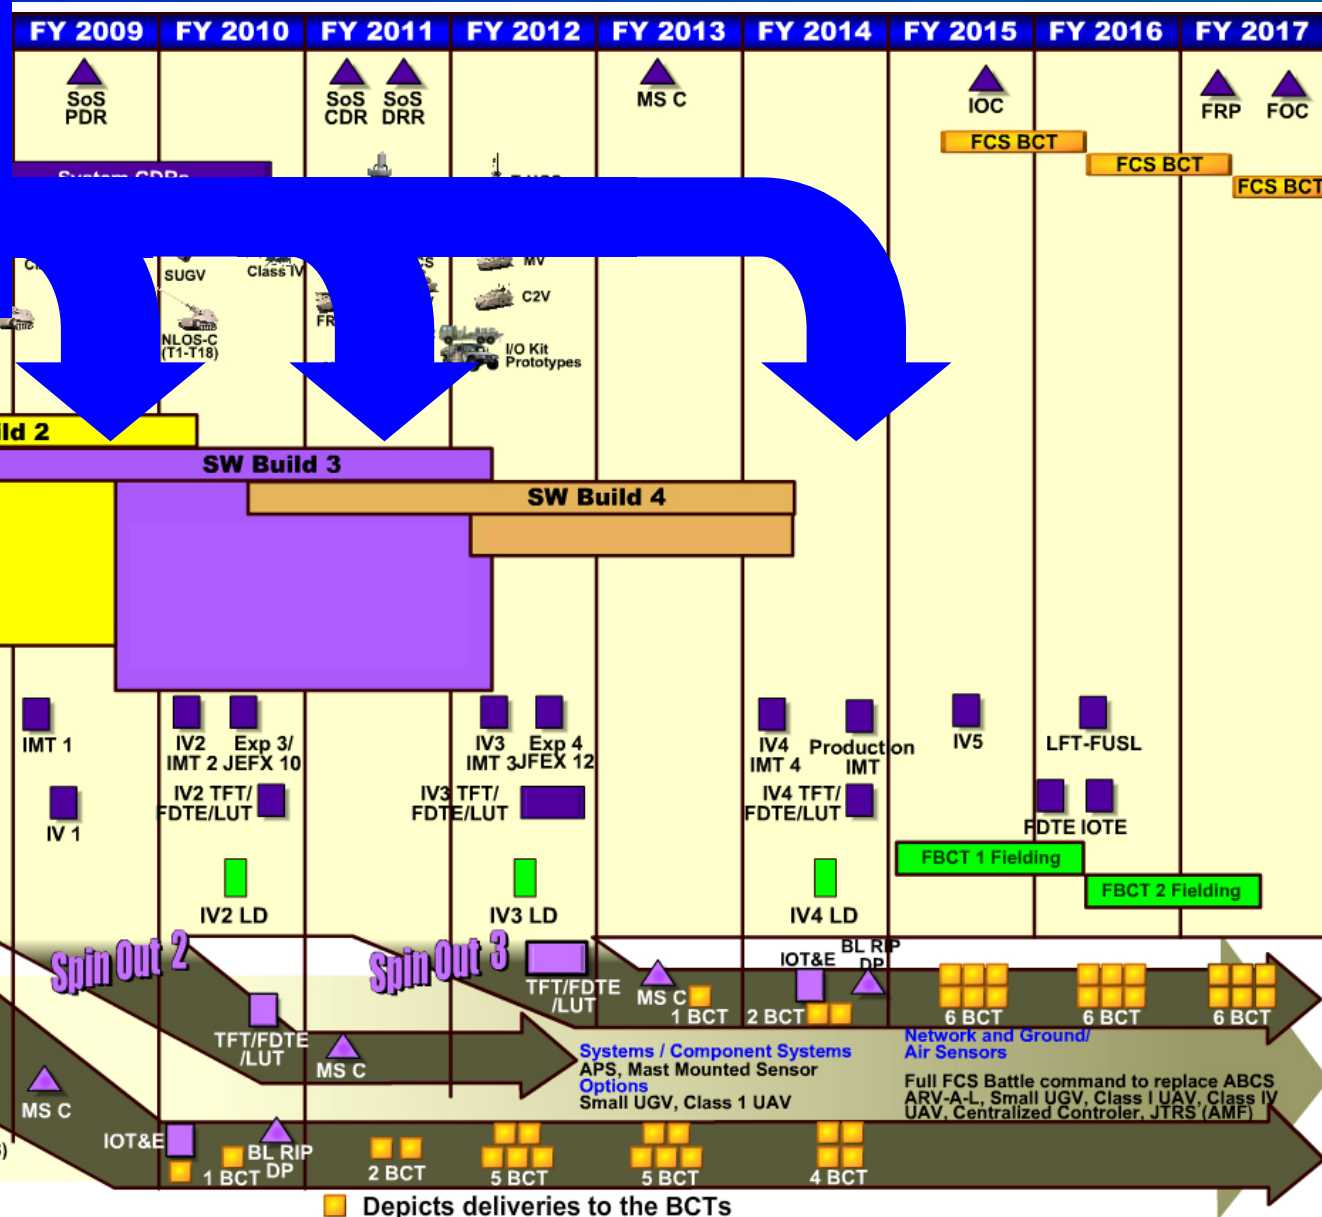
FY 2009 FY 2010 FY 2011 FY 2012 FY 2013 FY 2014 FY 2015 FY 2016 FY 2017

SoS PDR

SoS CDR SoS DRR

MS C

IOC

FRP FOC

FCS BCT

FCS BCT

FCS BCT

System CDRs

SUGV

Class IV

NLOS-C (T1-T18)

FR

MV

C2V

I/O Kit Prototypes

ld 2

SW Build 3

SW Build 4

IMT 1

IV 1

IV2 IMT 2

Exp 3/ JEFX 10

IV2 TFT/ FDTE/LUT

IV2 LD

IV3 IMT 3

Exp 4 JFEX 12

IV3 TFT/ FDTE/LUT

IV3 LD

IV4 IMT 4

Production IMT

IV4 TFT/ FDTE/LUT

IV4 LD

IV5

LFT-FUSL

FDTE IOTE

FBCT 1 Fielding

FBCT 2 Fielding

Spin Out 2

Spin Out 3

TFT/FDTE /LUT

MS C

TFT/FDTE /LUT

MS C

IOT&E

BL RIP DP

1 BCT

2 BCT

6 BCT

6 BCT

6 BCT

Systems / Component Systems
APS, Mast Mounted Sensor
Options
Small UGV, Class 1 UAV

Network and Ground/ Air Sensors

Full FCS Battle command to replace ABCS
ARV-A-L, Small UGV, Class I UAV, Class IV UAV, Centralized Controler, JTRS (AMF)

MS C

IOT&E

BL RIP DP

1 BCT

2 BCT

5 BCT

5 BCT

4 BCT

Depicts deliveries to the BCTs